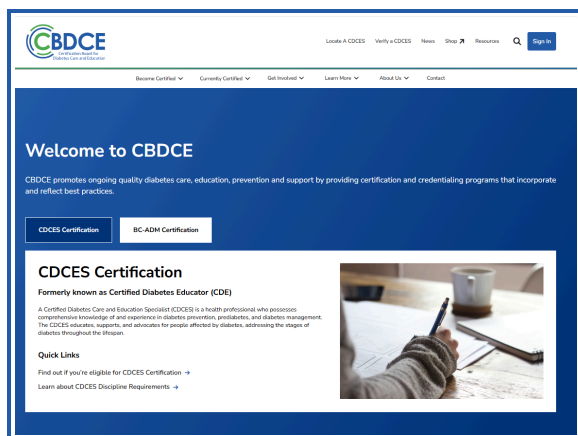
CBDCE
Certification Board for Diabetes Care and Education

Locate A CDCES Verify a CDCES News Shop ↗ Resources Sign In

Become Certified Currently Certified Get Involved Learn More About Us Contact

Welcome to CBDCE

CBDCE promotes ongoing quality diabetes care, education, prevention and support by providing certification and credentialing programs that incorporate and reflect best practices.

CDCES Certification BC-ADM Certification

CDCES Certification

Formerly known as Certified Diabetes Educator (CDE)

A Certified Diabetes Care and Education Specialist (CDCES) is a health professional who possesses comprehensive knowledge of and experience in diabetes prevention, prediabetes, and diabetes management. The CDCES educates, supports, and advocates for people affected by diabetes, addressing the stages of diabetes throughout the lifespan.

Quick Links

Find out if you're eligible for CDCES Certification →

Learn about CDCES Discipline Requirements →